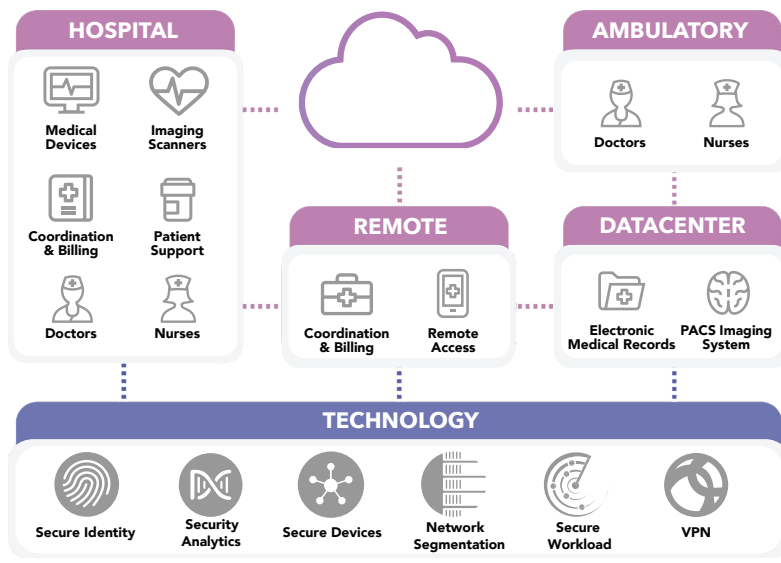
HOSPITAL

Medical Devices

Imaging Scanners

Coordination & Billing

Patient Support

Doctors

Nurses

AMBULATORY

Doctors

Nurses

REMOTE

Coordination & Billing

Remote Access

DATACENTER

Electronic Medical Records

PACS Imaging System

TECHNOLOGY

Secure Identity

Security Analytics

Secure Devices

Network Segmentation

Secure Workload

VPN